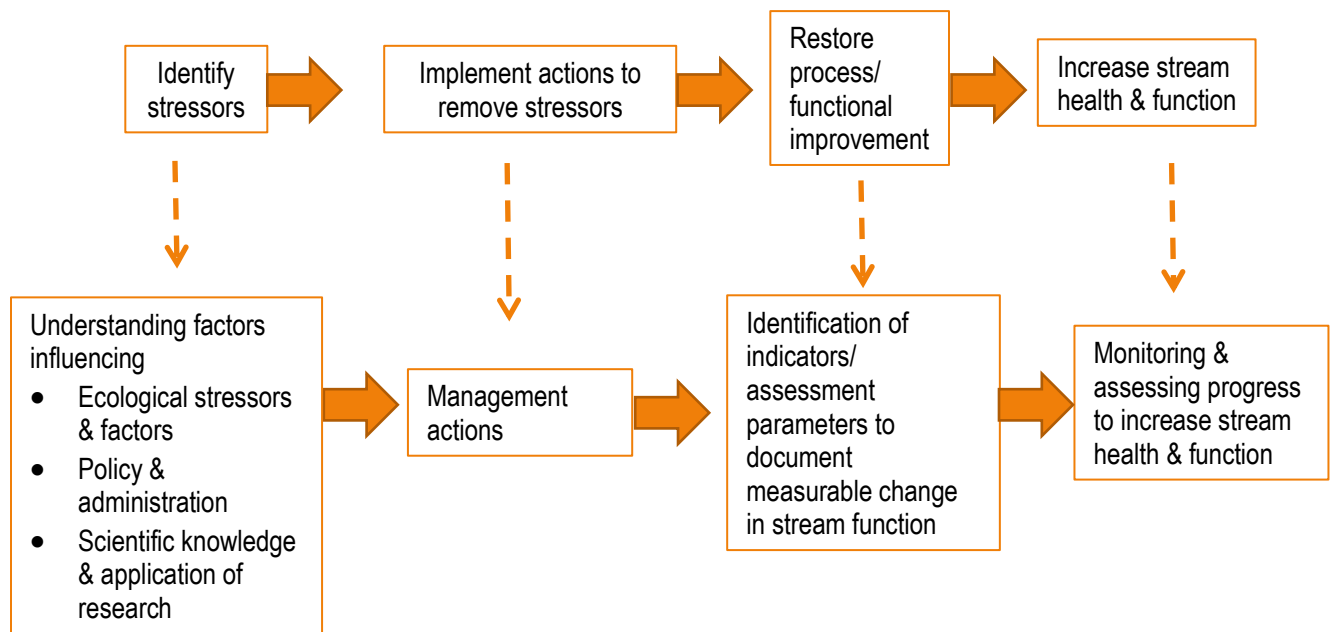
Identify stressors

Implement actions to remove stressors

Restore process/ functional improvement

Increase stream health & function

Understanding factors influencing
- Ecological stressors & factors
- Policy & administration
- Scientific knowledge & application of research

Management actions

Identification of indicators/ assessment parameters to document measurable change in stream function

Monitoring & assessing progress to increase stream health & function